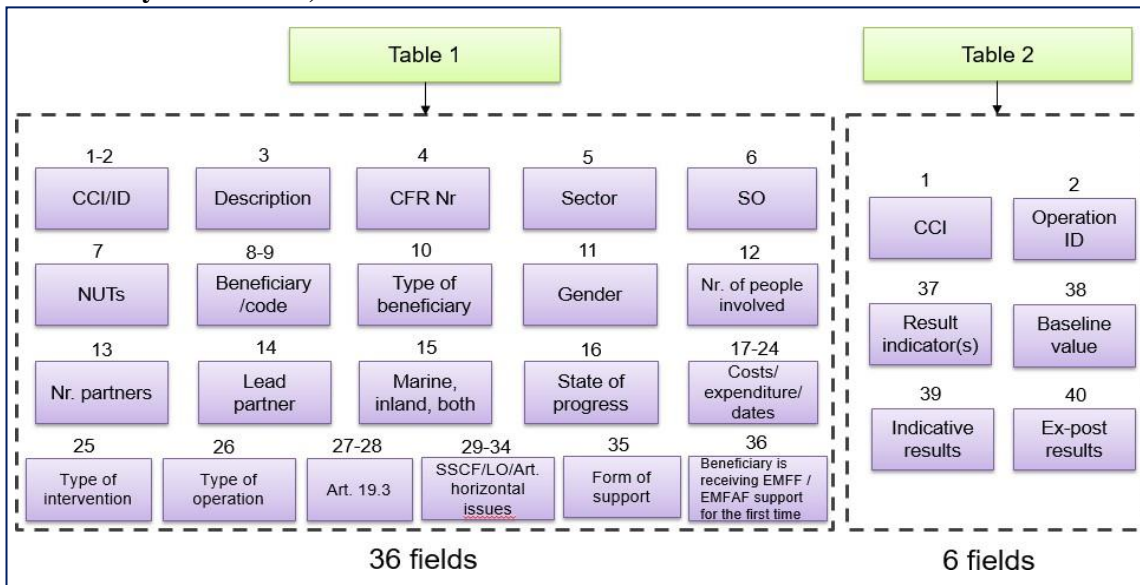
Table 1

Table 2

1-2
CCI/ID

3
Description

4
CFR Nr

5
Sector

6
SO

7
NUTs

8-9
Beneficiary /code

10
Type of beneficiary

11
Gender

12
Nr. of people involved

13
Nr. partners

14
Lead partner

15
Marine, inland, both

16
State of progress

17-24
Costs/ expenditure/ dates

25
Type of intervention

26
Type of operation

27-28
Art. 19.3

29-34
SSCF/LO/Art. horizontal issues

35
Form of support

36
Beneficiary is receiving EMFF / EMFAF support for the first time

1
CCI

2
Operation ID

37
Result indicator(s)

38
Baseline value

39
Indicative results

40
Ex-post results

36 fields

6 fields